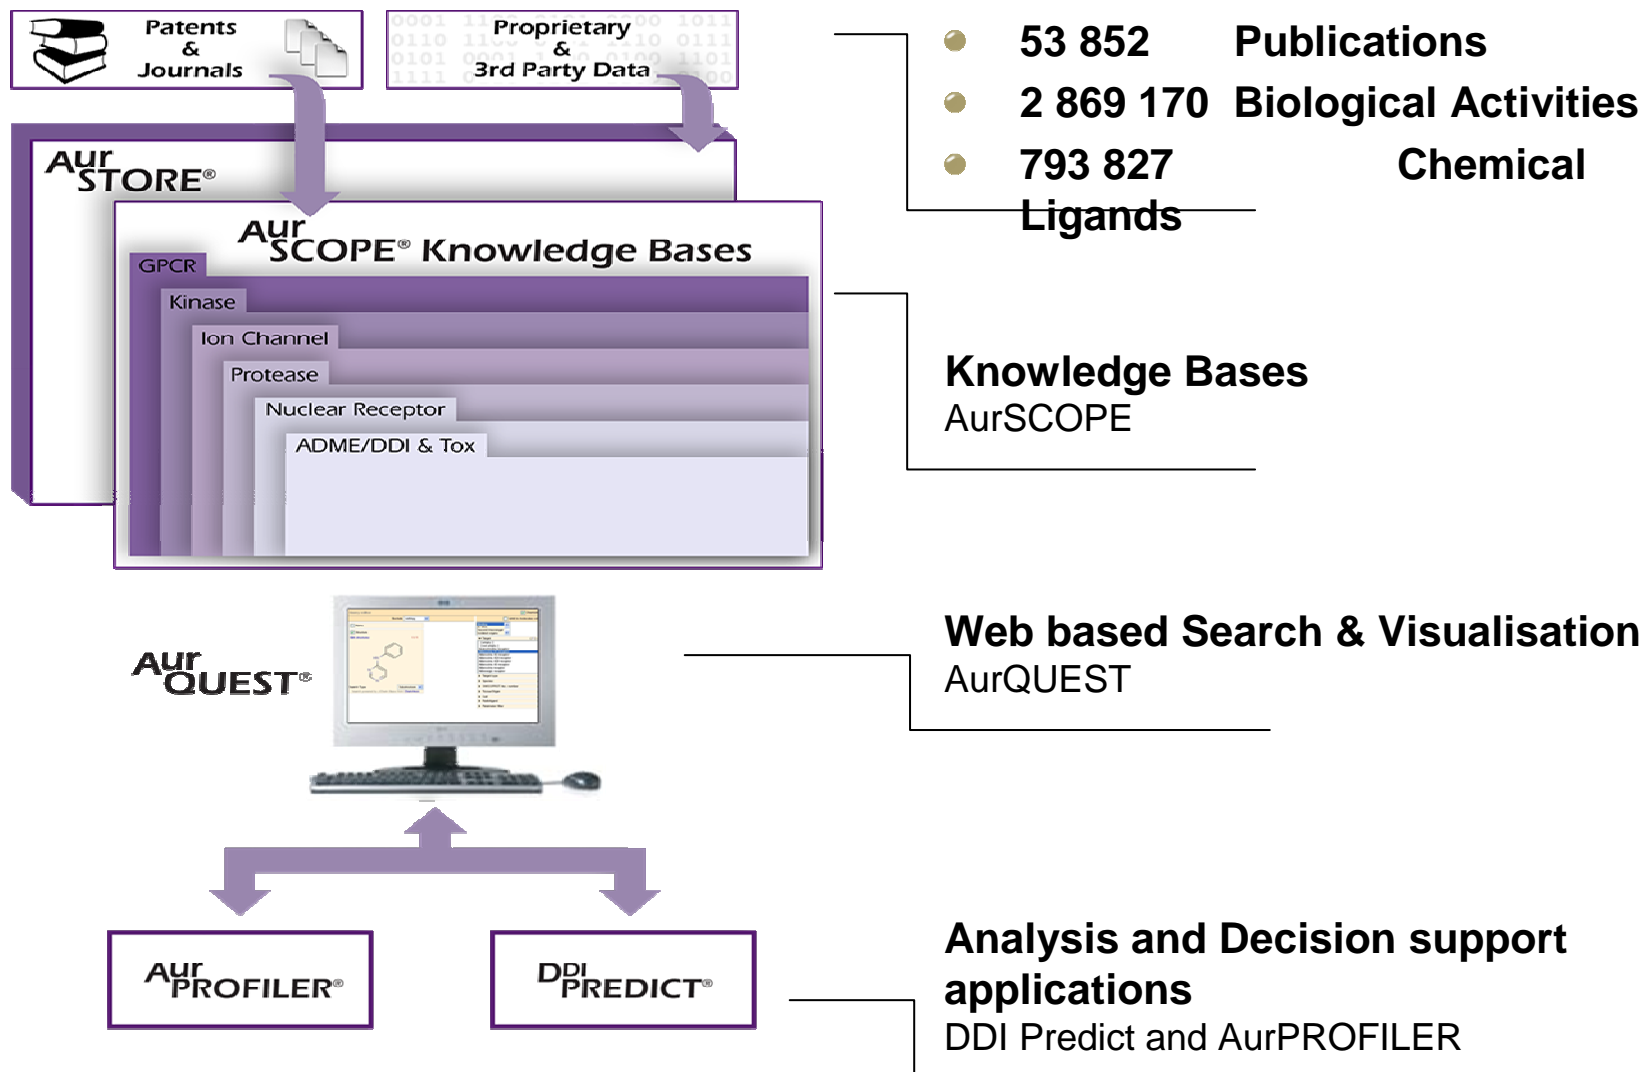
Patents
&
Journals

Proprietary
&
3rd Party Data

AurSTORE®

AurSCOPE® Knowledge Bases

GPCR

Kinase

Ion Channel

Protease

Nuclear Receptor

ADME/DDI & Tox

53 852 Publications

2 869 170 Biological Activities

793 827 Chemical Ligands

Knowledge Bases
AurSCOPE

AurQUEST®

Web based Search & Visualisation
AurQUEST

AurPROFILER®

DDIPREDICT®

Analysis and Decision support applications
DDI Predict and AurPROFILER